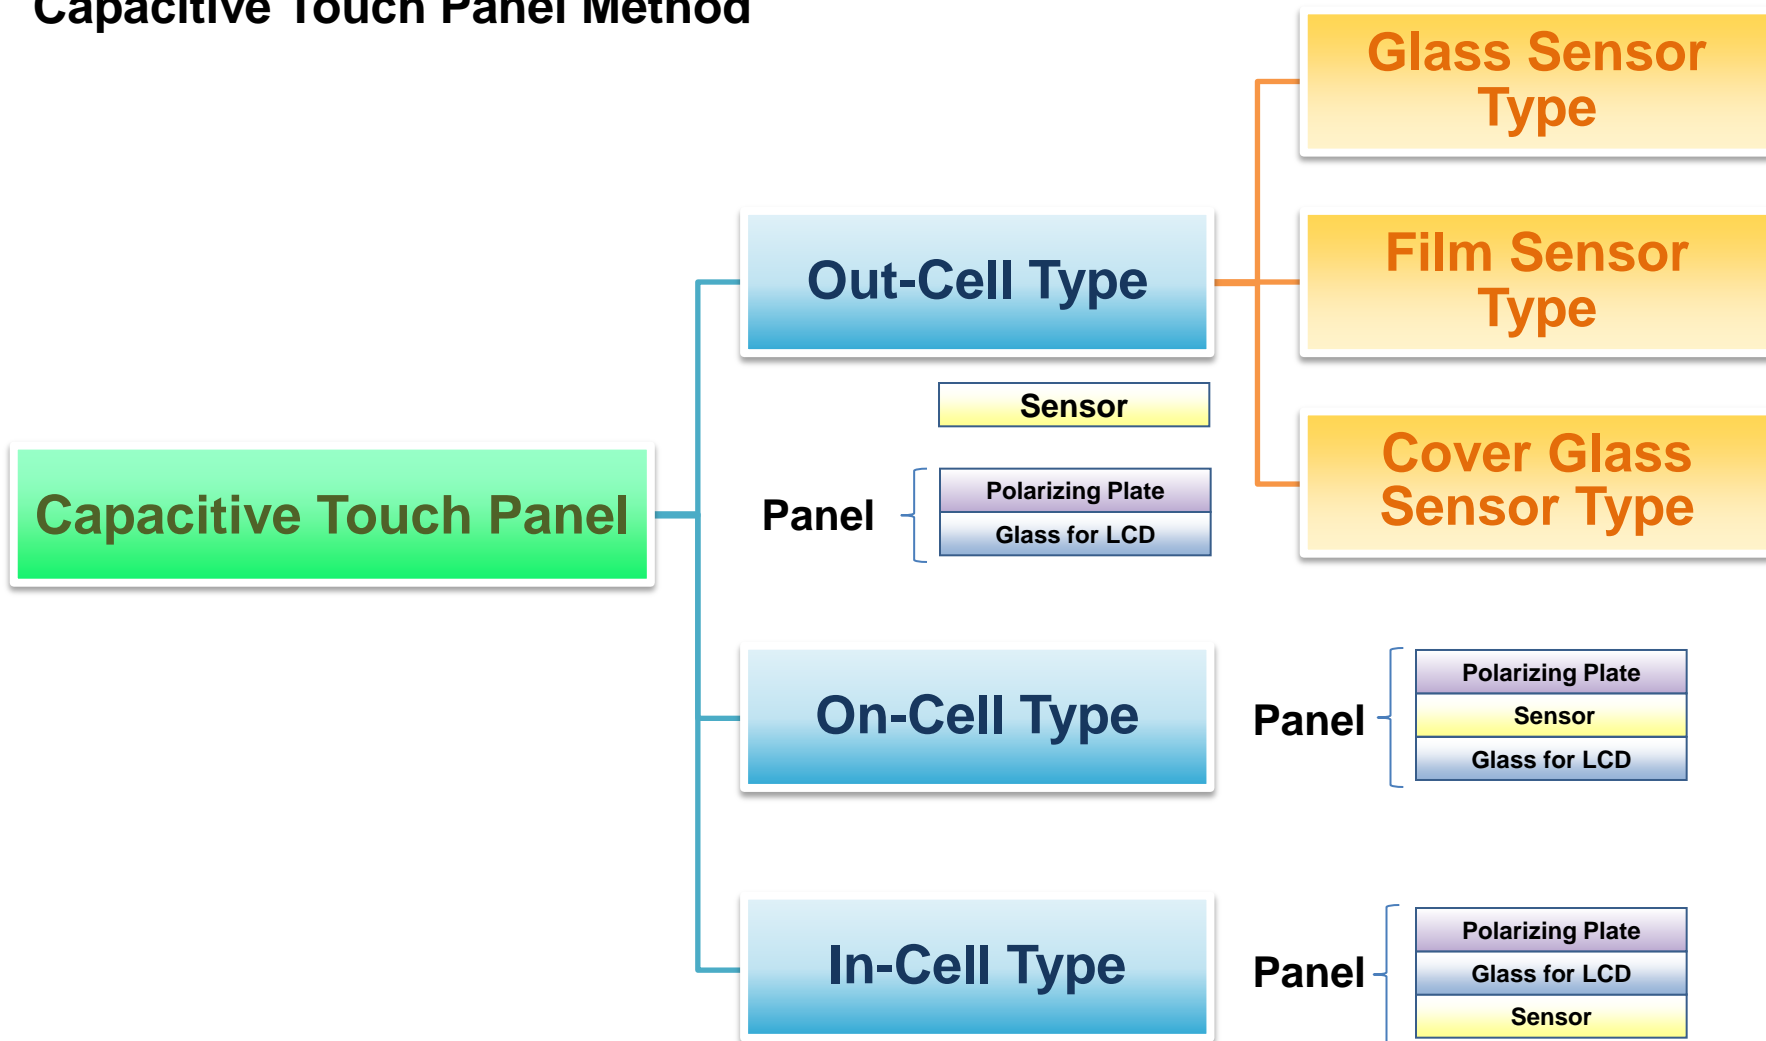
Capacitive Touch Panel Method

Capacitive Touch Panel

Out-Cell Type

Glass Sensor Type

Film Sensor Type

Cover Glass Sensor Type

Sensor

Panel

Polarizing Plate

Glass for LCD

On-Cell Type

Panel

Polarizing Plate

Sensor

Glass for LCD

In-Cell Type

Panel

Polarizing Plate

Glass for LCD

Sensor